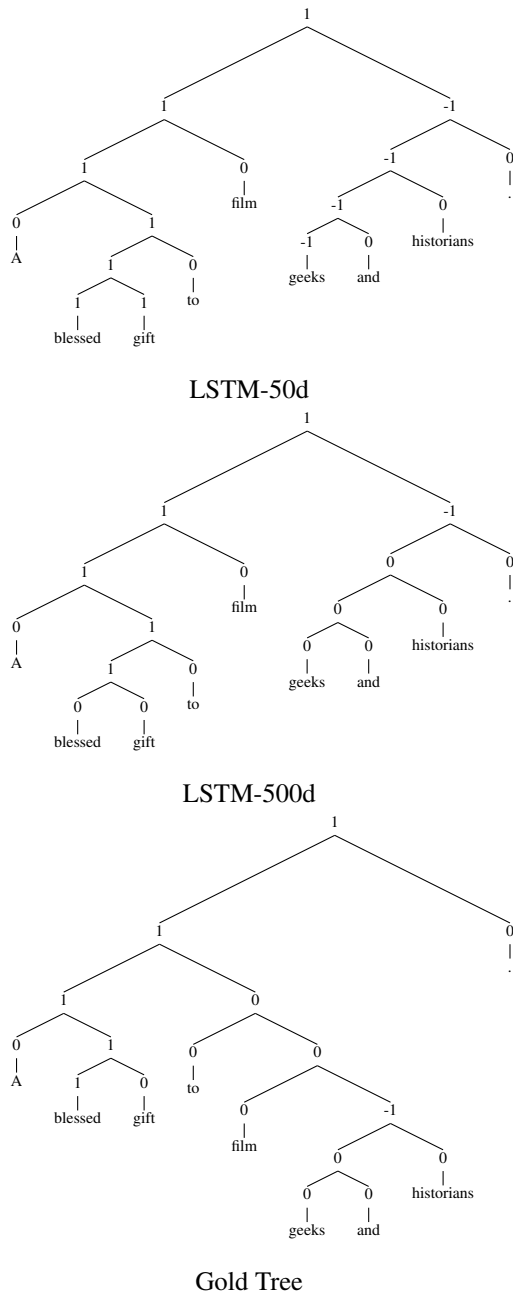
1
1
-1
1
0
film
-1
0
.
0
A
1
-1
0
historians
1
0
to
-1
geeks
0
and
1
blessed
1
gift

LSTM-50d

1
1
-1
1
0
film
0
0
.
0
A
1
0
0
historians
1
0
to
0
geeks
0
and
0
blessed
0
gift

LSTM-500d

1
1
0
.
1
0
0
A
1
0
to
0
1
blessed
0
gift
0
film
-1
0
0
historians
0
geeks
0
and

Gold Tree